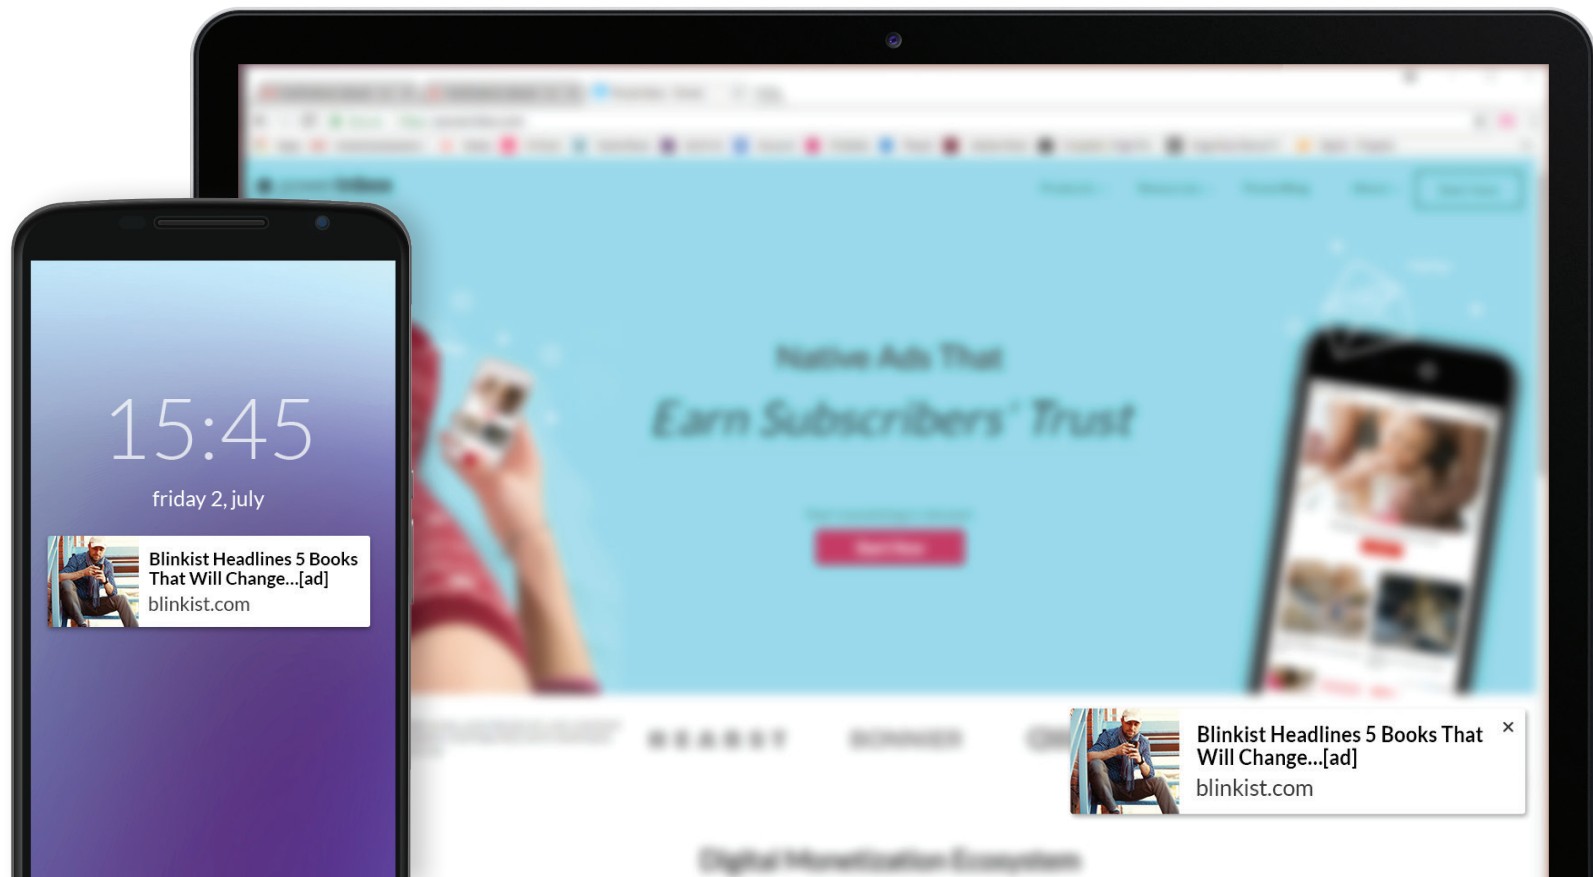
15:45
friday 2, july

Blinkist Headlines 5 Books That Will Change...[ad]
blinkist.com

Native Ads That
Earn Subscribers' Trust

HEARST

Blinkist Headlines 5 Books That Will Change...[ad]
blinkist.com
×

Digital Monetization Ecosystem